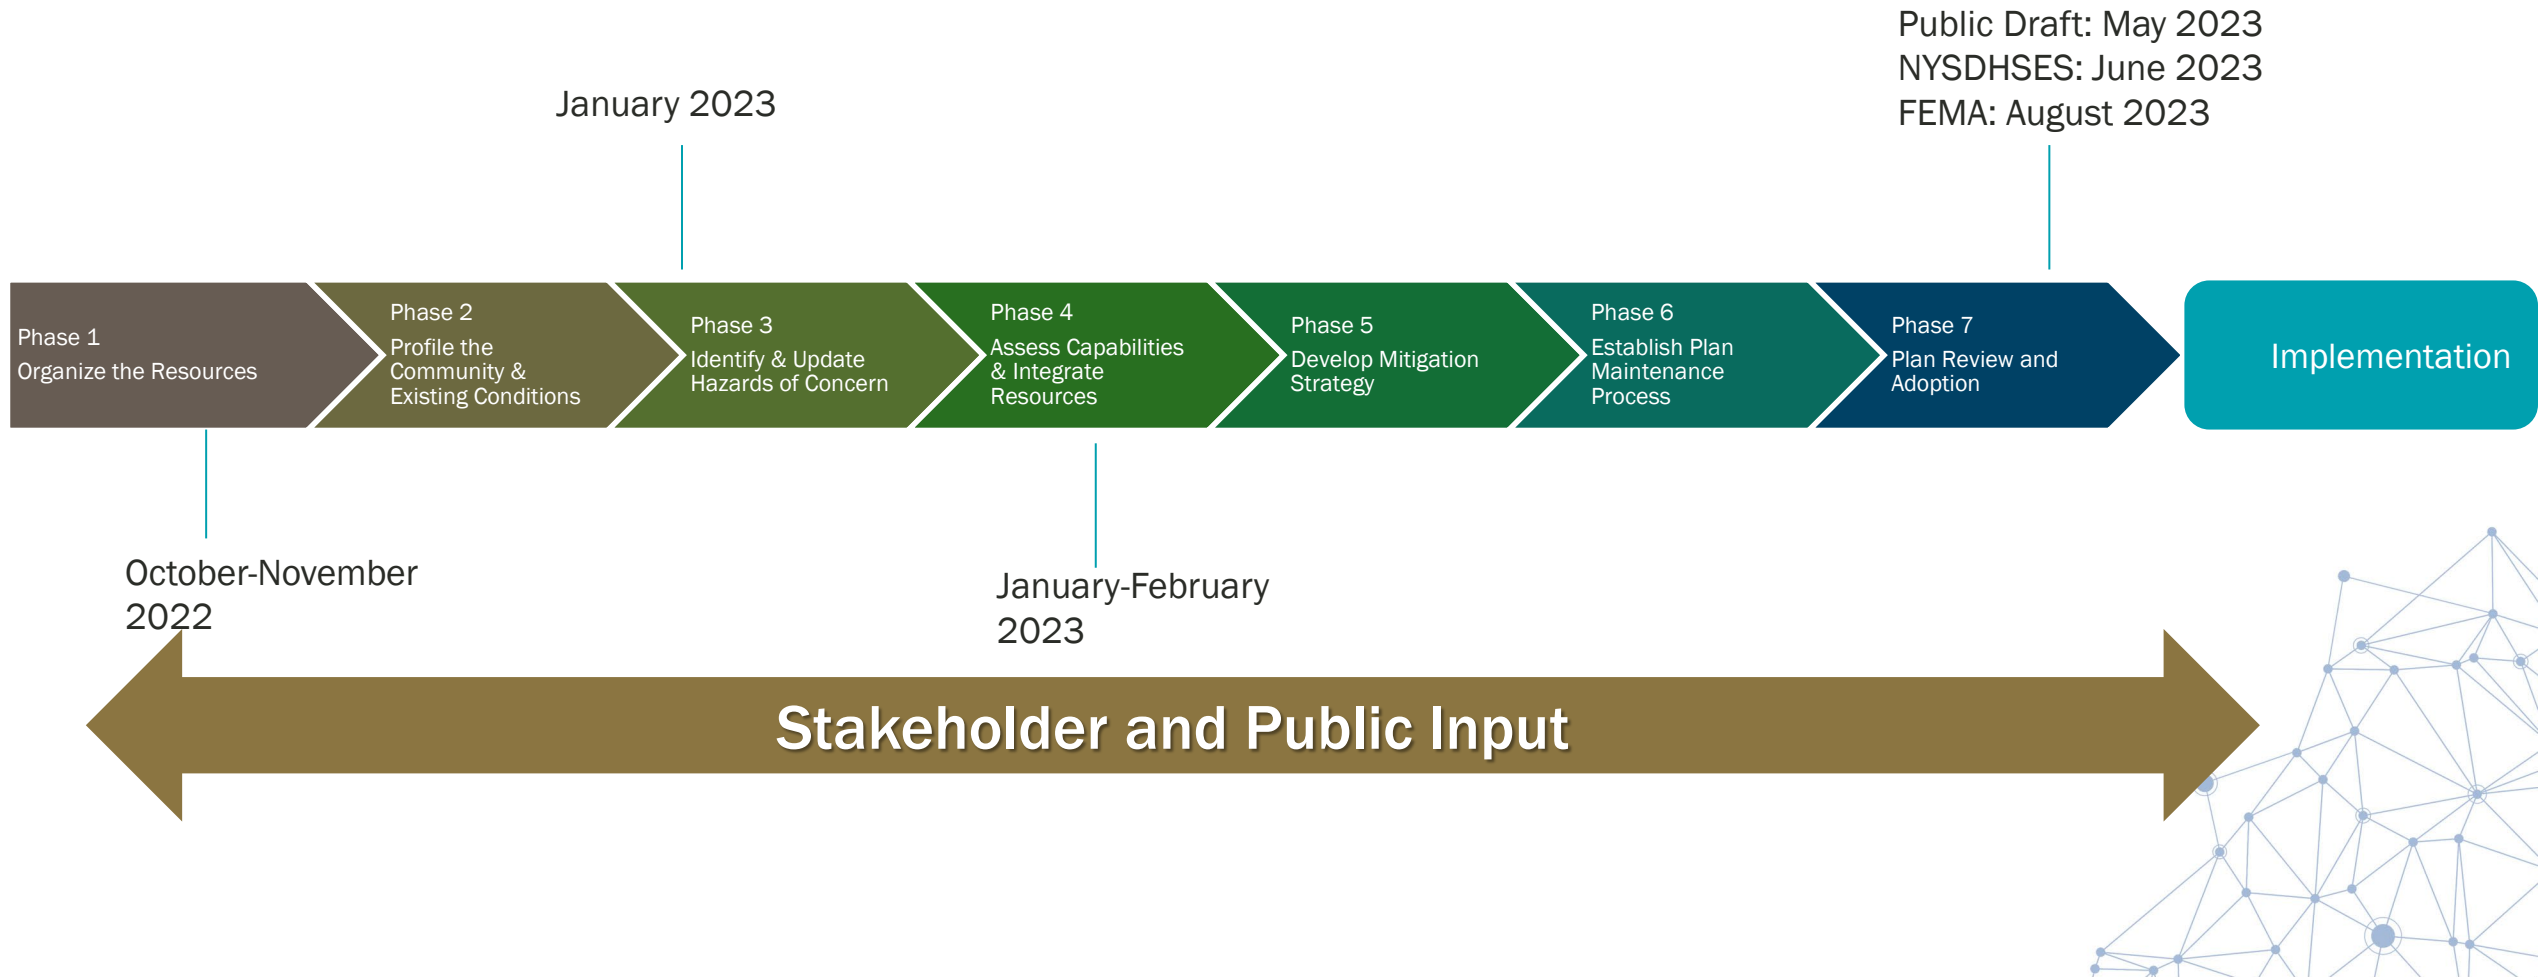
Public Draft: May 2023
NYSDHSES: June 2023
FEMA: August 2023

January 2023

Phase 1
Organize the Resources

Phase 2
Profile the Community & Existing Conditions

Phase 3
Identify & Update Hazards of Concern

Phase 4
Assess Capabilities & Integrate Resources

Phase 5
Develop Mitigation Strategy

Phase 6
Establish Plan Maintenance Process

Phase 7
Plan Review and Adoption

Implementation

October-November 2022

January-February 2023

Stakeholder and Public Input